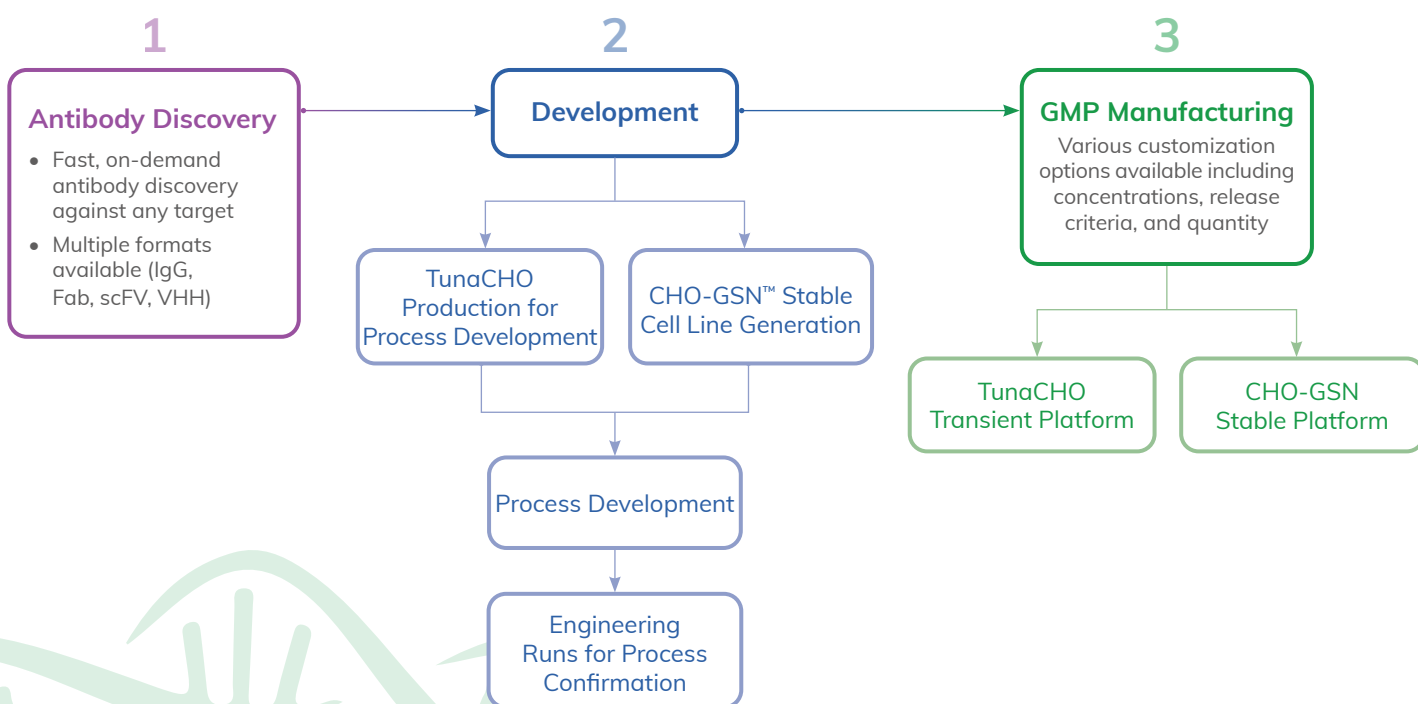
1

Antibody Discovery

- Fast, on-demand antibody discovery against any target
- Multiple formats available (IgG, Fab, scFV, VHH)

2

Development

TunaCHO Production for Process Development

CHO-GSN™ Stable Cell Line Generation

Process Development

Engineering Runs for Process Confirmation

3

GMP Manufacturing

Various customization options available including concentrations, release criteria, and quantity

TunaCHO Transient Platform

CHO-GSN Stable Platform